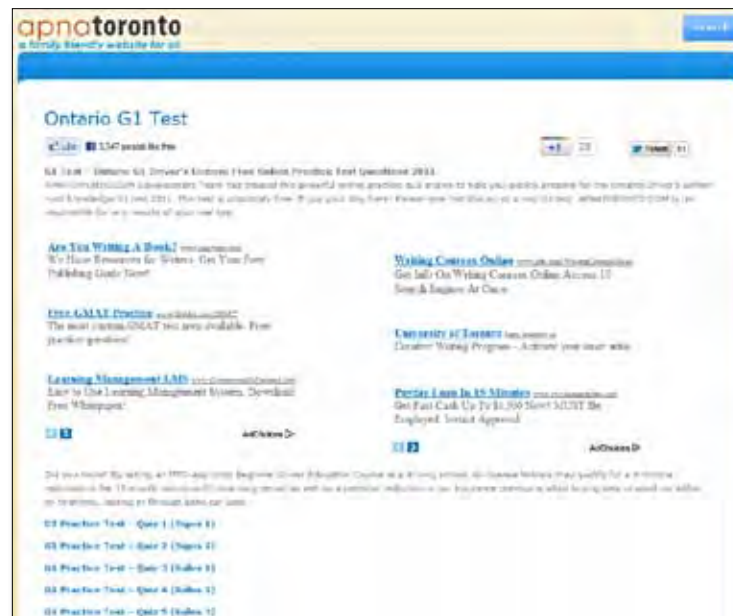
apnotoronto
a family friendly website for all

Search

Ontario G1 Test

Like 1,547 people like this

+1 28

Tweet

G1 Test – Ontario G1 Driver's License Free Online Practice Test Questions 2011
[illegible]

Are You Writing A Book? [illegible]
We Have Resources for Writers. Get Your Free Publishing Guide Now!

Free GMAT Practice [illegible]
The most custom GMAT test prep available. Free practice questions!

Learning Management LMS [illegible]
Easy to Use Learning Management System. Download Free Whitepaper!

AdChoices

Writing Courses Online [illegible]
Get Info On Writing Courses Online Access 15 Sites & Inquire At Once

University of Toronto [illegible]
Creative Writing Program – Activate your inner artist

Payday Loan In 15 Minutes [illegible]
Get Fast Cash Up To $1,500 Now!! MUST Be Employed. Instant Approval

AdChoices

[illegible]

G1 Practice Test – Quiz 1 (Signs 1)

G1 Practice Test – Quiz 2 (Signs 2)

G1 Practice Test – Quiz 3 (Rules 1)

G1 Practice Test – Quiz 4 (Rules 2)

G1 Practice Test – Quiz 5 (Rules 3)